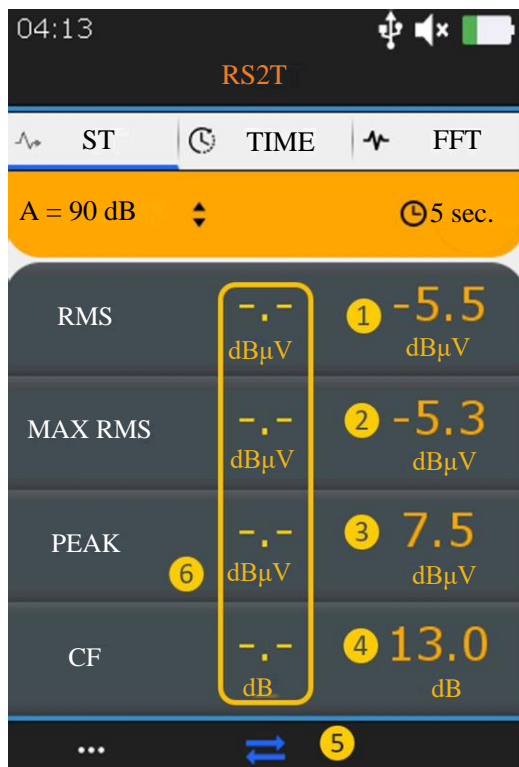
04:13

RS2T

ST TIME FFT

A = 90 dB 5 sec.

| | | |
|---|---|---|
| RMS | -.- dBμV | 1 -5.5 dBμV |
| MAX RMS | -.- dBμV | 2 -5.3 dBμV |
| PEAK | 6 -.- dBμV | 3 7.5 dBμV |
| CF | -.- dB | 4 13.0 dB |

... 5